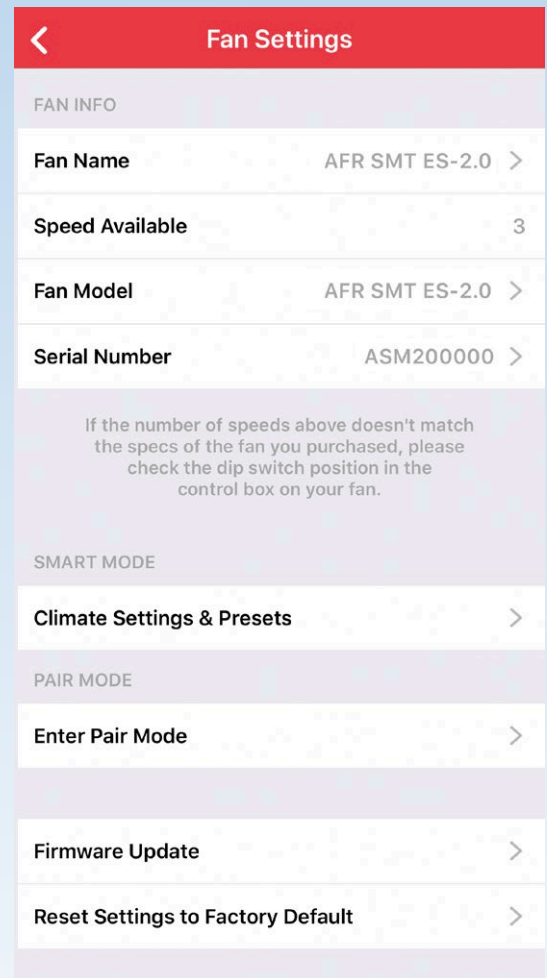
Fan Settings

FAN INFO

Fan Name AFR SMT ES-2.0

Speed Available 3

Fan Model AFR SMT ES-2.0

Serial Number ASM200000

If the number of speeds above doesn't match the specs of the fan you purchased, please check the dip switch position in the control box on your fan.

SMART MODE

Climate Settings & Presets

PAIR MODE

Enter Pair Mode

Firmware Update

Reset Settings to Factory Default